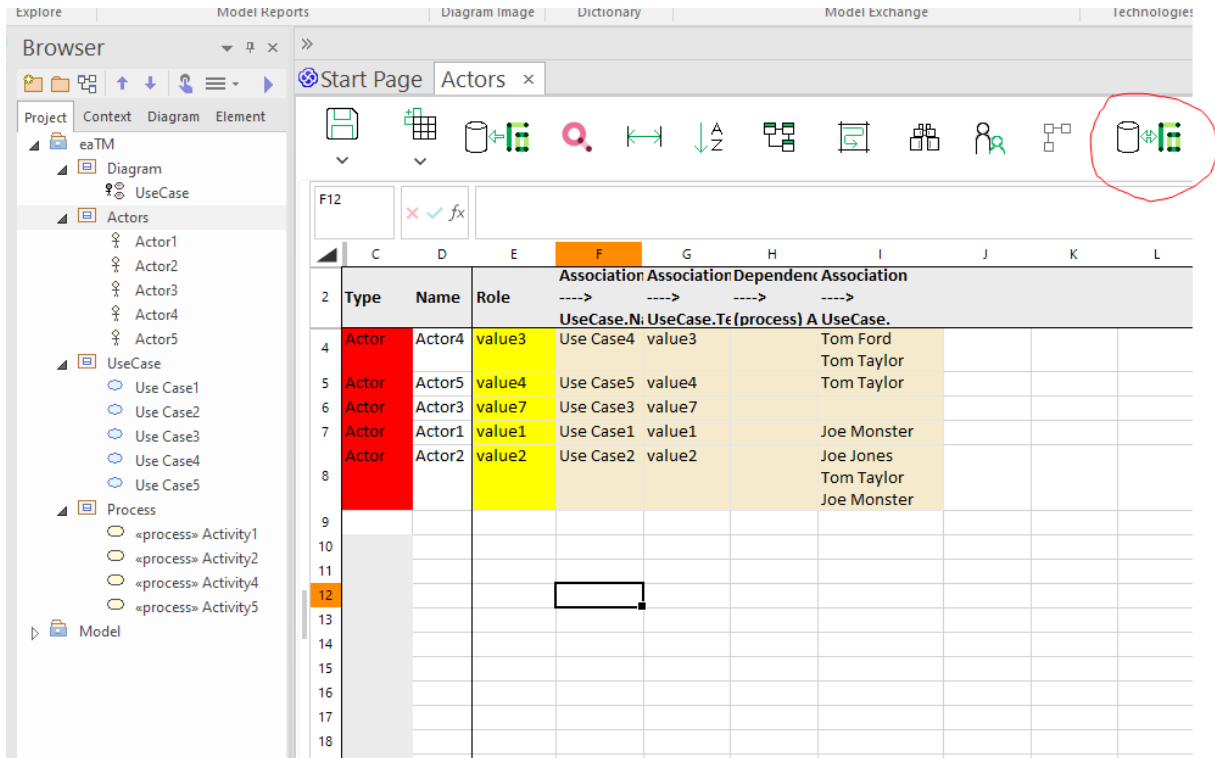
Explore | Model Reports | Diagram Image | Dictionary | Model Exchange | Technologies

Browser

Project | Context | Diagram | Element

eaTM
Diagram
UseCase
Actors
Actor1
Actor2
Actor3
Actor4
Actor5
UseCase
Use Case1
Use Case2
Use Case3
Use Case4
Use Case5
Process
«process» Activity1
«process» Activity2
«process» Activity4
«process» Activity5
Model

Start Page | Actors ×

F12

$\times$ ✓ $fx$

| | C | D | E | F | G | H | I | J | K | L |
|---|---|---|---|---|---|---|---|---|---|---|
| 2 | Type | Name | Role | Association ----> UseCase.Na | Association ----> UseCase.Te | Dependenc ----> (process) A | Association ----> UseCase. | | | |
| 4 | Actor | Actor4 | value3 | Use Case4 | value3 | | Tom Ford Tom Taylor | | | |
| 5 | Actor | Actor5 | value4 | Use Case5 | value4 | | Tom Taylor | | | |
| 6 | Actor | Actor3 | value7 | Use Case3 | value7 | | | | | |
| 7 | Actor | Actor1 | value1 | Use Case1 | value1 | | Joe Monster | | | |
| 8 | Actor | Actor2 | value2 | Use Case2 | value2 | | Joe Jones Tom Taylor Joe Monster | | | |
| 9 | | | | | | | | | | |
| 10 | | | | | | | | | | |
| 11 | | | | | | | | | | |
| 12 | | | | | | | | | | |
| 13 | | | | | | | | | | |
| 14 | | | | | | | | | | |
| 15 | | | | | | | | | | |
| 16 | | | | | | | | | | |
| 17 | | | | | | | | | | |
| 18 | | | | | | | | | | |